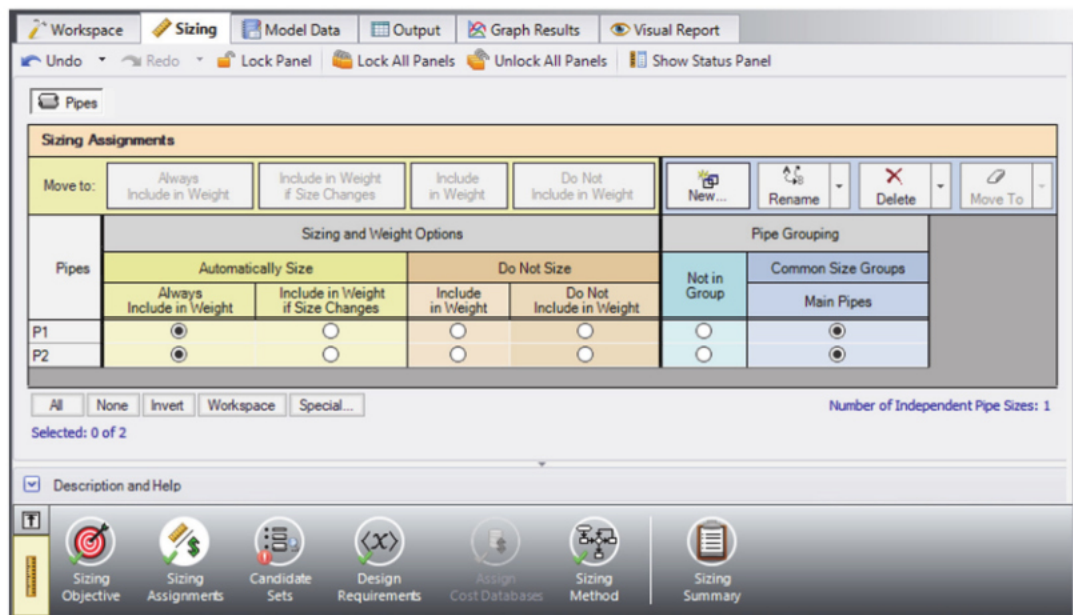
Workspace | Sizing | Model Data | Output | Graph Results | Visual Report

Undo | Redo | Lock Panel | Lock All Panels | Unlock All Panels | Show Status Panel

Pipes

Sizing Assignments

Move to: | Always Include in Weight | Include in Weight if Size Changes | Include in Weight | Do Not Include in Weight

New... | Rename | Delete | Move To

| Pipes | Sizing and Weight Options | | | | Pipe Grouping | |
|---|---|---|---|---|---|---|
| | Automatically Size | | Do Not Size | | Not in Group | Common Size Groups |
| | Always Include in Weight | Include in Weight if Size Changes | Include in Weight | Do Not Include in Weight | | Main Pipes |
| P1 | ◉ | ○ | ○ | ○ | ○ | ◉ |
| P2 | ◉ | ○ | ○ | ○ | ○ | ◉ |

All | None | Invert | Workspace | Special...

Number of Independent Pipe Sizes: 1

Selected: 0 of 2

Description and Help

Sizing Objective | Sizing Assignments | Candidate Sets | Design Requirements | Assign Cost Databases | Sizing Method | Sizing Summary